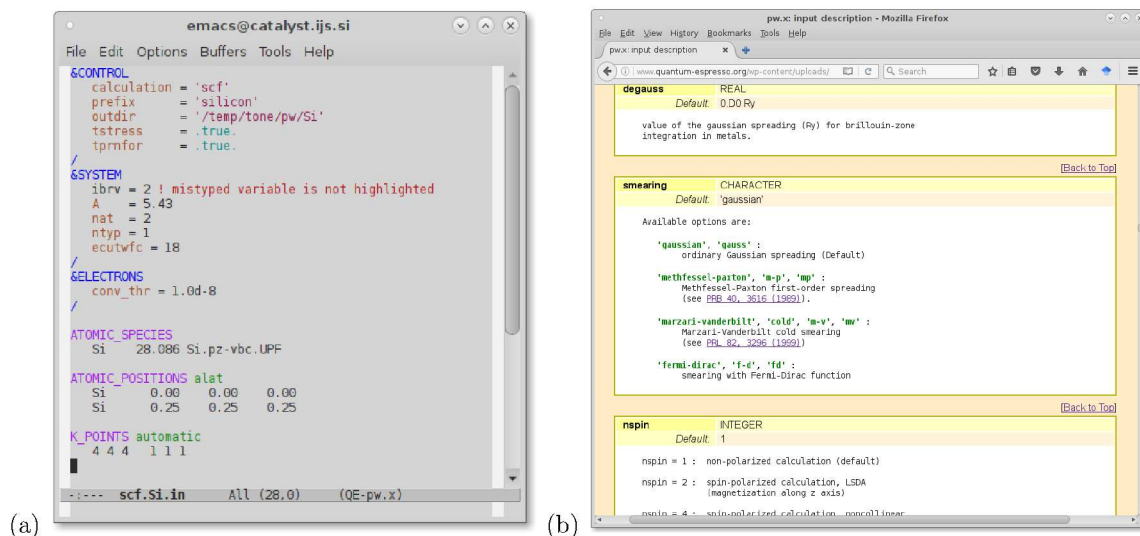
emacs@catalyst.ijs.si

File Edit Options Buffers Tools Help

&CONTROL
calculation = 'scf'
prefix = 'silicon'
outdir = '/temp/tone/pw/Si'
tstress = .true.
tprnfor = .true.
/
&SYSTEM
ibrv = 2 ! mistyped variable is not highlighted
A = 5.43
nat = 2
ntyp = 1
ecutwfc = 18
/
&ELECTRONS
conv_thr = 1.0d-8
/

ATOMIC_SPECIES
Si 28.086 Si.pz-vbc.UPF

ATOMIC_POSITIONS alat
Si 0.00 0.00 0.00
Si 0.25 0.25 0.25

K_POINTS automatic
4 4 4 1 1 1

-:--- scf.Si.in All (28,0) (QE-pw.x)

(a)

pw.x: input description - Mozilla Firefox

File Edit View History Bookmarks Tools Help

pw.x: input description

www.quantum-espresso.org/wp-content/uploads/ Search

| degauss | REAL |
|---|---|
| Default: | 0.D0 Ry |

value of the gaussian spreading (Ry) for brillouin-zone integration in metals.

[Back to Top]

| smearing | CHARACTER |
|---|---|
| Default: | 'gaussian' |

Available options are:

'gaussian', 'gauss' :
ordinary Gaussian spreading (Default)

'methfessel-paxton', 'm-p', 'mp' :
Methfessel-Paxton first-order spreading
(see PRB 40, 3616 (1989)).

'marzari-vanderbilt', 'cold', 'm-v', 'mv' :
Marzari-Vanderbilt cold smearing
(see PRL 82, 3296 (1999))

'fermi-dirac', 'f-d', 'fd' :
smearing with Fermi-Dirac function

[Back to Top]

| nspin | INTEGER |
|---|---|
| Default: | 1 |

nspin = 1 : non-polarized calculation (default)

nspin = 2 : spin-polarized calculation, LSDA
(magnetization along z axis)

nspin = 4 : spin-polarized calculation, noncollinear

(b)